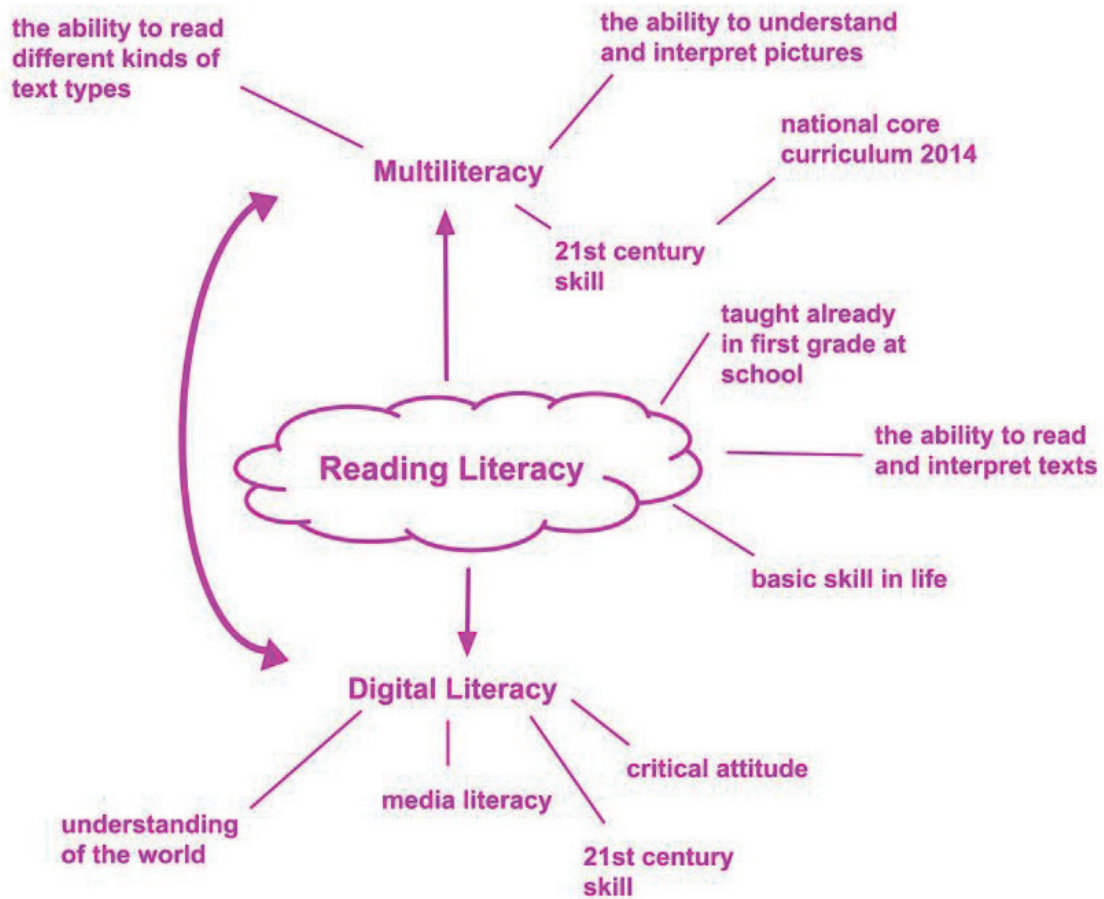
the ability to read different kinds of text types

the ability to understand and interpret pictures

national core curriculum 2014

Multiliteracy

21st century skill

taught already in first grade at school

Reading Literacy

the ability to read and interpret texts

basic skill in life

Digital Literacy

critical attitude

media literacy

understanding of the world

21st century skill